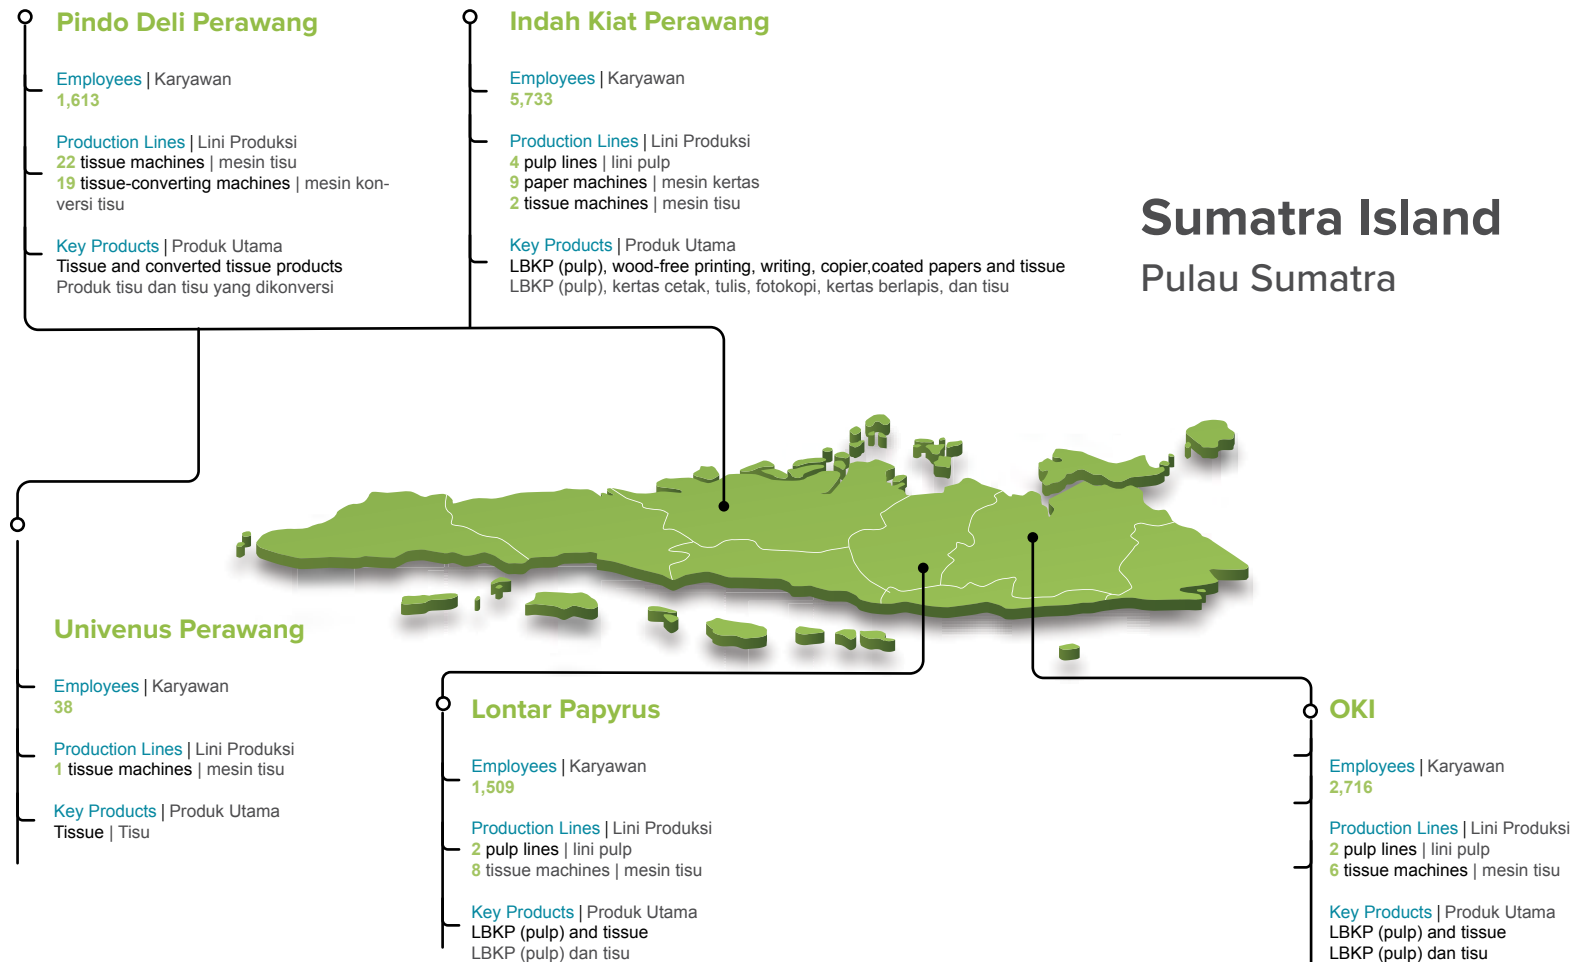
Pindo Deli Perawang

Employees | Karyawan
1,613

Production Lines | Lini Produksi
22 tissue machines | mesin tisu
19 tissue-converting machines | mesin konversi tisu

Key Products | Produk Utama
Tissue and converted tissue products
Produk tisu dan tisu yang dikonversi

Indah Kiat Perawang

Employees | Karyawan
5,733

Production Lines | Lini Produksi
4 pulp lines | lini pulp
9 paper machines | mesin kertas
2 tissue machines | mesin tisu

Key Products | Produk Utama
LBKP (pulp), wood-free printing, writing, copier,coated papers and tissue
LBKP (pulp), kertas cetak, tulis, fotokopi, kertas berlapis, dan tisu

Sumatra Island
Pulau Sumatra

Univenus Perawang

Employees | Karyawan
38

Production Lines | Lini Produksi
1 tissue machines | mesin tisu

Key Products | Produk Utama
Tissue | Tisu

Lontar Papyrus

Employees | Karyawan
1,509

Production Lines | Lini Produksi
2 pulp lines | lini pulp
8 tissue machines | mesin tisu

Key Products | Produk Utama
LBKP (pulp) and tissue
LBKP (pulp) dan tisu

OKI

Employees | Karyawan
2,716

Production Lines | Lini Produksi
2 pulp lines | lini pulp
6 tissue machines | mesin tisu

Key Products | Produk Utama
LBKP (pulp) and tissue
LBKP (pulp) dan tisu